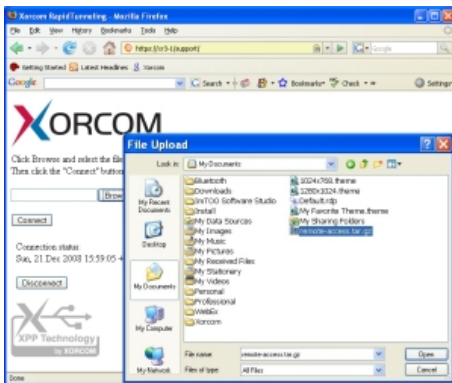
Xorcom RapidTunneling - Mozilla Firefox

File Edit View History Bookmarks Tools Help

https://x5-1/support/

Getting Started Latest Headlines Xorcom

Google

Search Bookmarks Check Settings

XORCOM

Click Browse and select the file
Then click the "Connect" button

Browse

Connect

Connection status:
Sun, 21 Dec 2008 15:59:05

Disconnect

XPP Technology by XORCOM

Done

File Upload

Look in: My Documents

My Recent Documents

Desktop

My Documents

My Computer

My Network

Bluetooth
Downloads
ImTOO Software Studio
Install
My Data Sources
My Images
My Music
My Pictures
My Received Files
My Stationery
My Videos
Personal
Professional
WebEx
Xorcom

1024x768.theme
1280x1024.theme
Default.rdp
My Favorite Theme.theme
My Sharing Folders
remote-access.tar.gz

File name: remote-access.tar.gz

Files of type: All Files

Open

Cancel